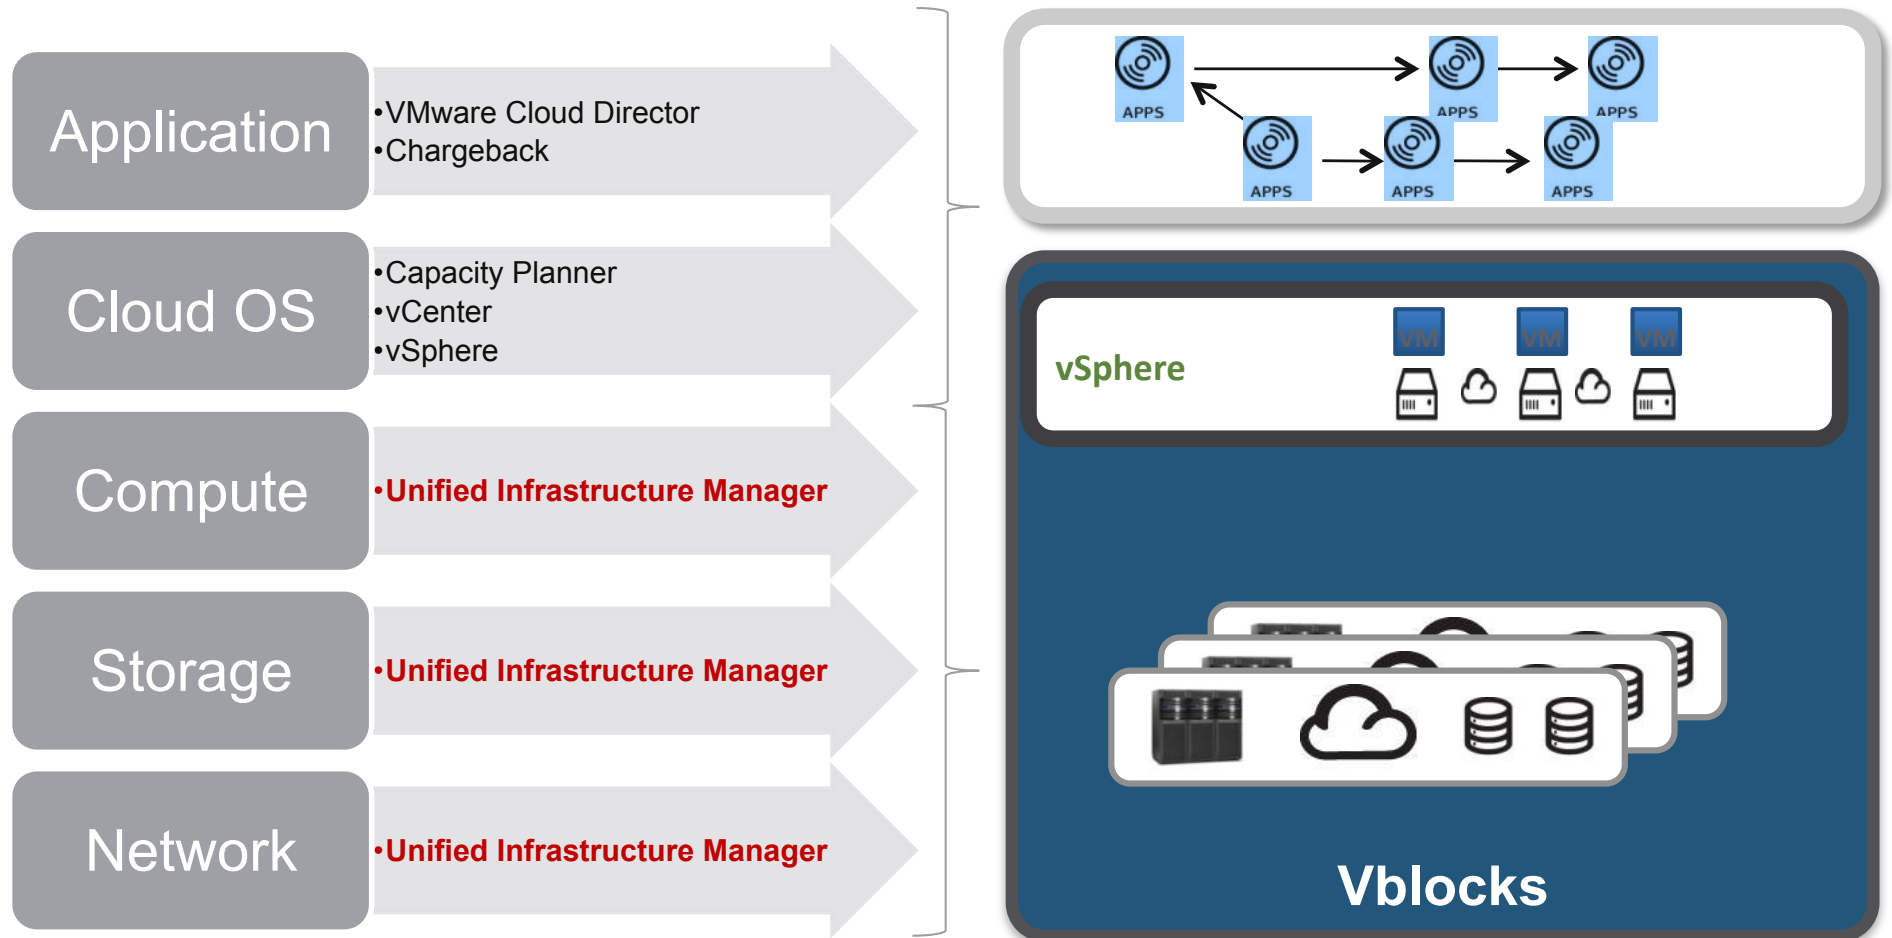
Application

•VMware Cloud Director
•Chargeback

Cloud OS

•Capacity Planner
•vCenter
•vSphere

Compute

•Unified Infrastructure Manager

Storage

•Unified Infrastructure Manager

Network

•Unified Infrastructure Manager

APPS
APPS
APPS
APPS
APPS
APPS

vSphere

VM
VM
VM

Vblocks